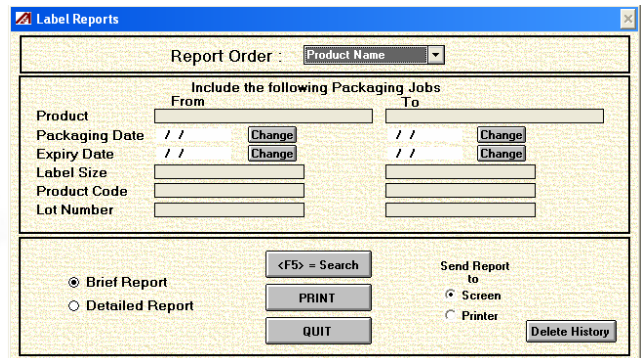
Label Reports

Report Order : Product Name

Include the following Packaging Jobs

From

To

Product

Packaging Date / / Change / / Change

Expiry Date / / Change / / Change

Label Size

Product Code

Lot Number

Brief Report

Detailed Report

<F5> = Search

PRINT

QUIT

Send Report to

Screen

Printer

Delete History